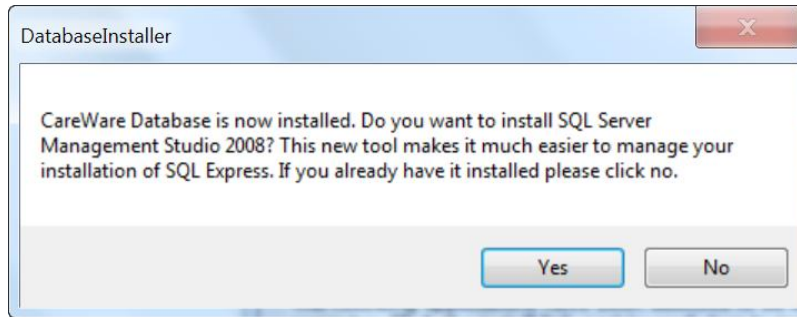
DatabaseInstaller

X

CareWare Database is now installed. Do you want to install SQL Server Management Studio 2008? This new tool makes it much easier to manage your installation of SQL Express. If you already have it installed please click no.

Yes

No